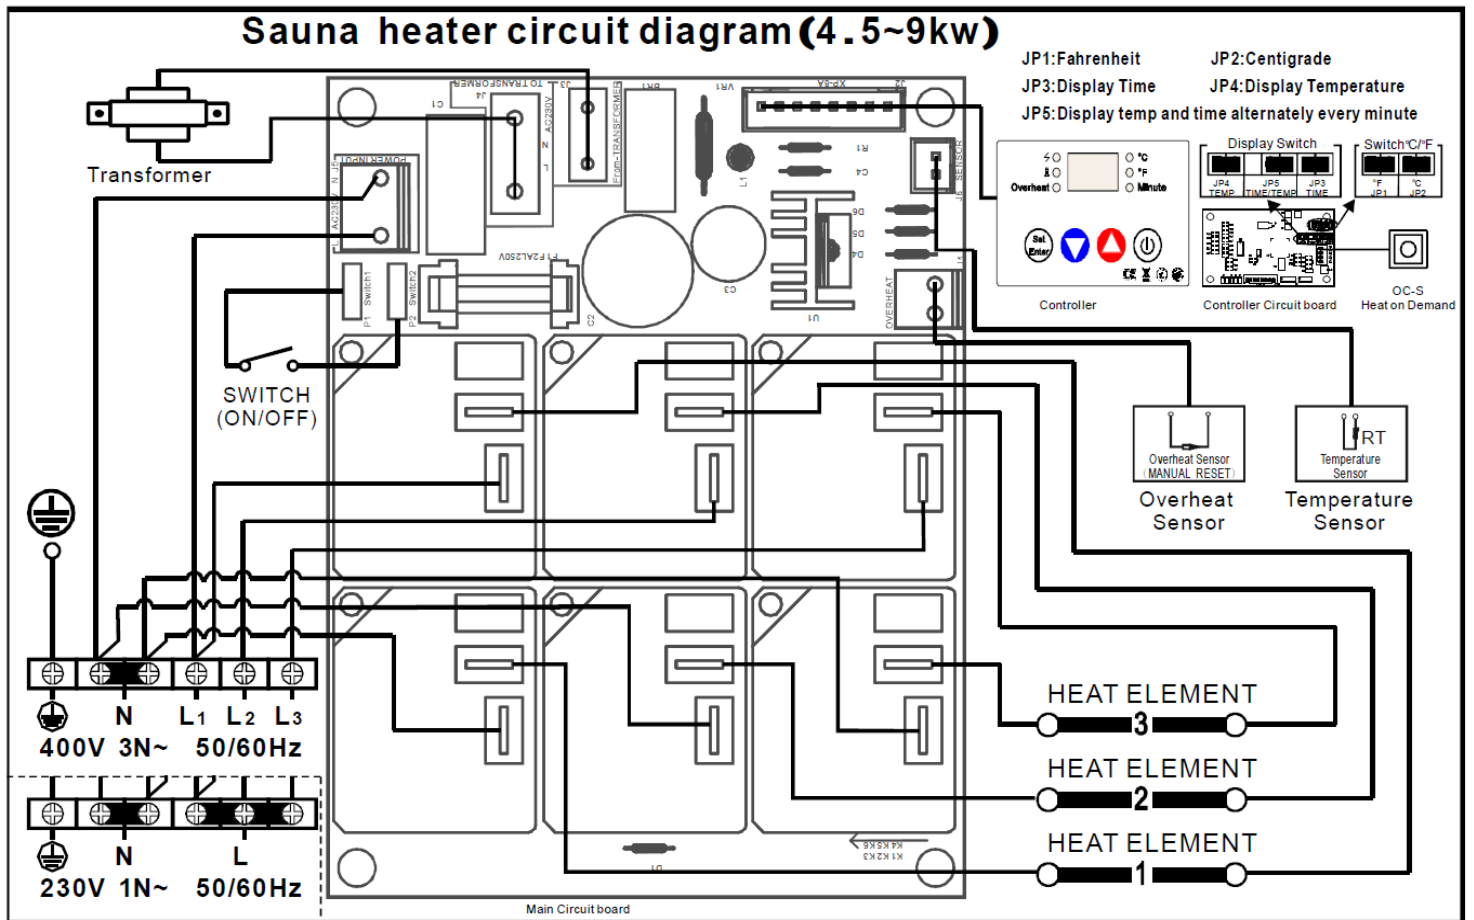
Sauna heater circuit diagram(4.5~9kw)

JP1:Fahrenheit
JP2:Centigrade
JP3:Display Time
JP4:Display Temperature
JP5:Display temp and time alternately every minute

Transformer

TO TRANSFORMER
J4
C1
J3
AC230V
N
From TRANSFORMER
BR1
VR1
XP-8A
J2
POWER INPUT
J1
N
AC230V
L
L1
R1
C4
SENSOR
J6
D6
D5
D4
F1 F2AL250V
C3
U1
C2
P1 Switch1
P2 Switch2
OVERHEAT
J5

SWITCH (ON/OFF)

Overheat
°C
°F
Minute
Set Enter
Controller

Display Switch
JP4 TEMP
JP5 TIME/TEMP
JP3 TIME
Switch°C/°F
°F JP1
°C JP2
Controller Circuit board
OC-S
Heat on Demand

Overheat Sensor (MANUAL RESET)
Overheat Sensor

RT
Temperature Sensor
Temperature Sensor

N
L1 L2 L3
400V 3N~ 50/60Hz

N
L
230V 1N~ 50/60Hz

HEAT ELEMENT 3
HEAT ELEMENT 2
HEAT ELEMENT 1

K4 K5 K6
K1 K2 K3
D1

Main Circuit board